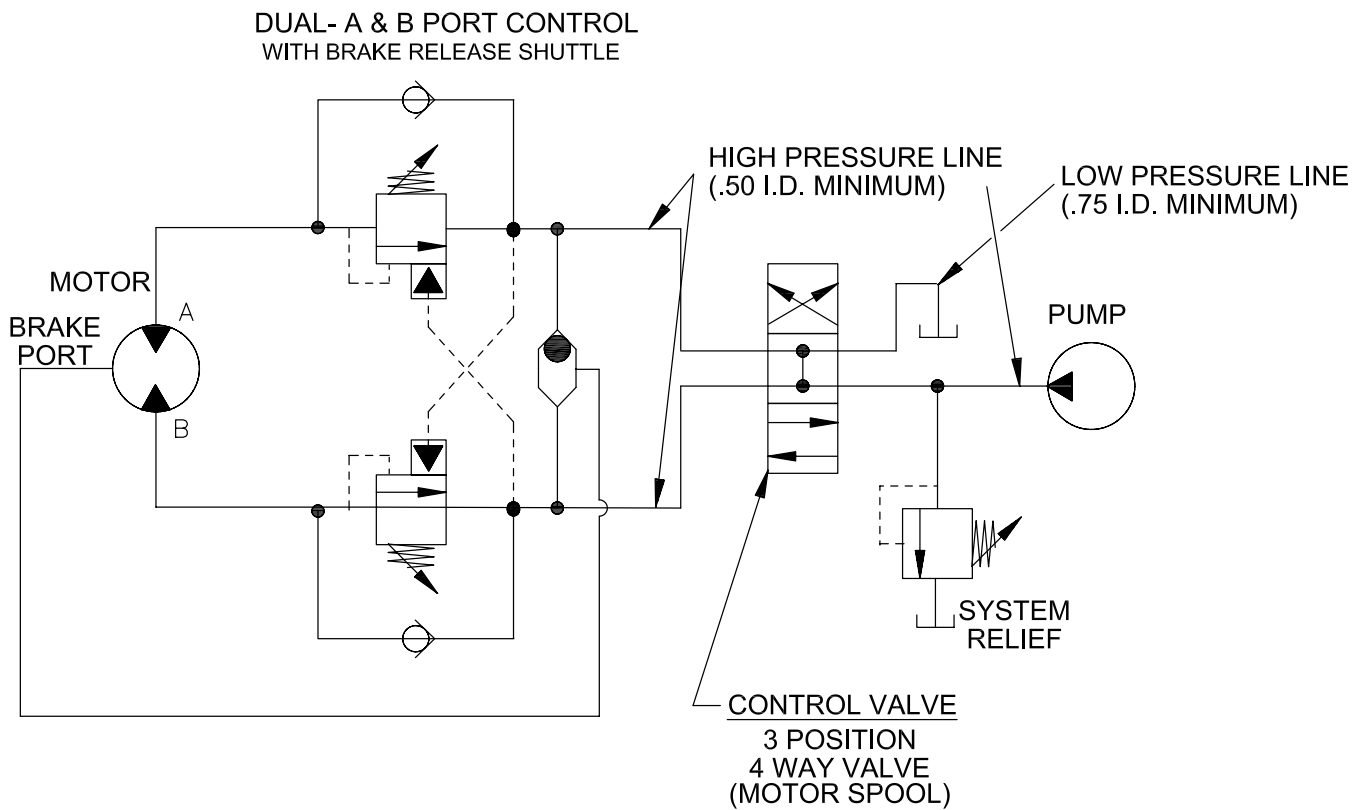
DUAL- A & B PORT CONTROL
WITH BRAKE RELEASE SHUTTLE

HIGH PRESSURE LINE
(.50 I.D. MINIMUM)

LOW PRESSURE LINE
(.75 I.D. MINIMUM)

MOTOR

A

BRAKE
PORT

B

PUMP

SYSTEM
RELIEF

CONTROL VALVE
3 POSITION
4 WAY VALVE
(MOTOR SPOOL)